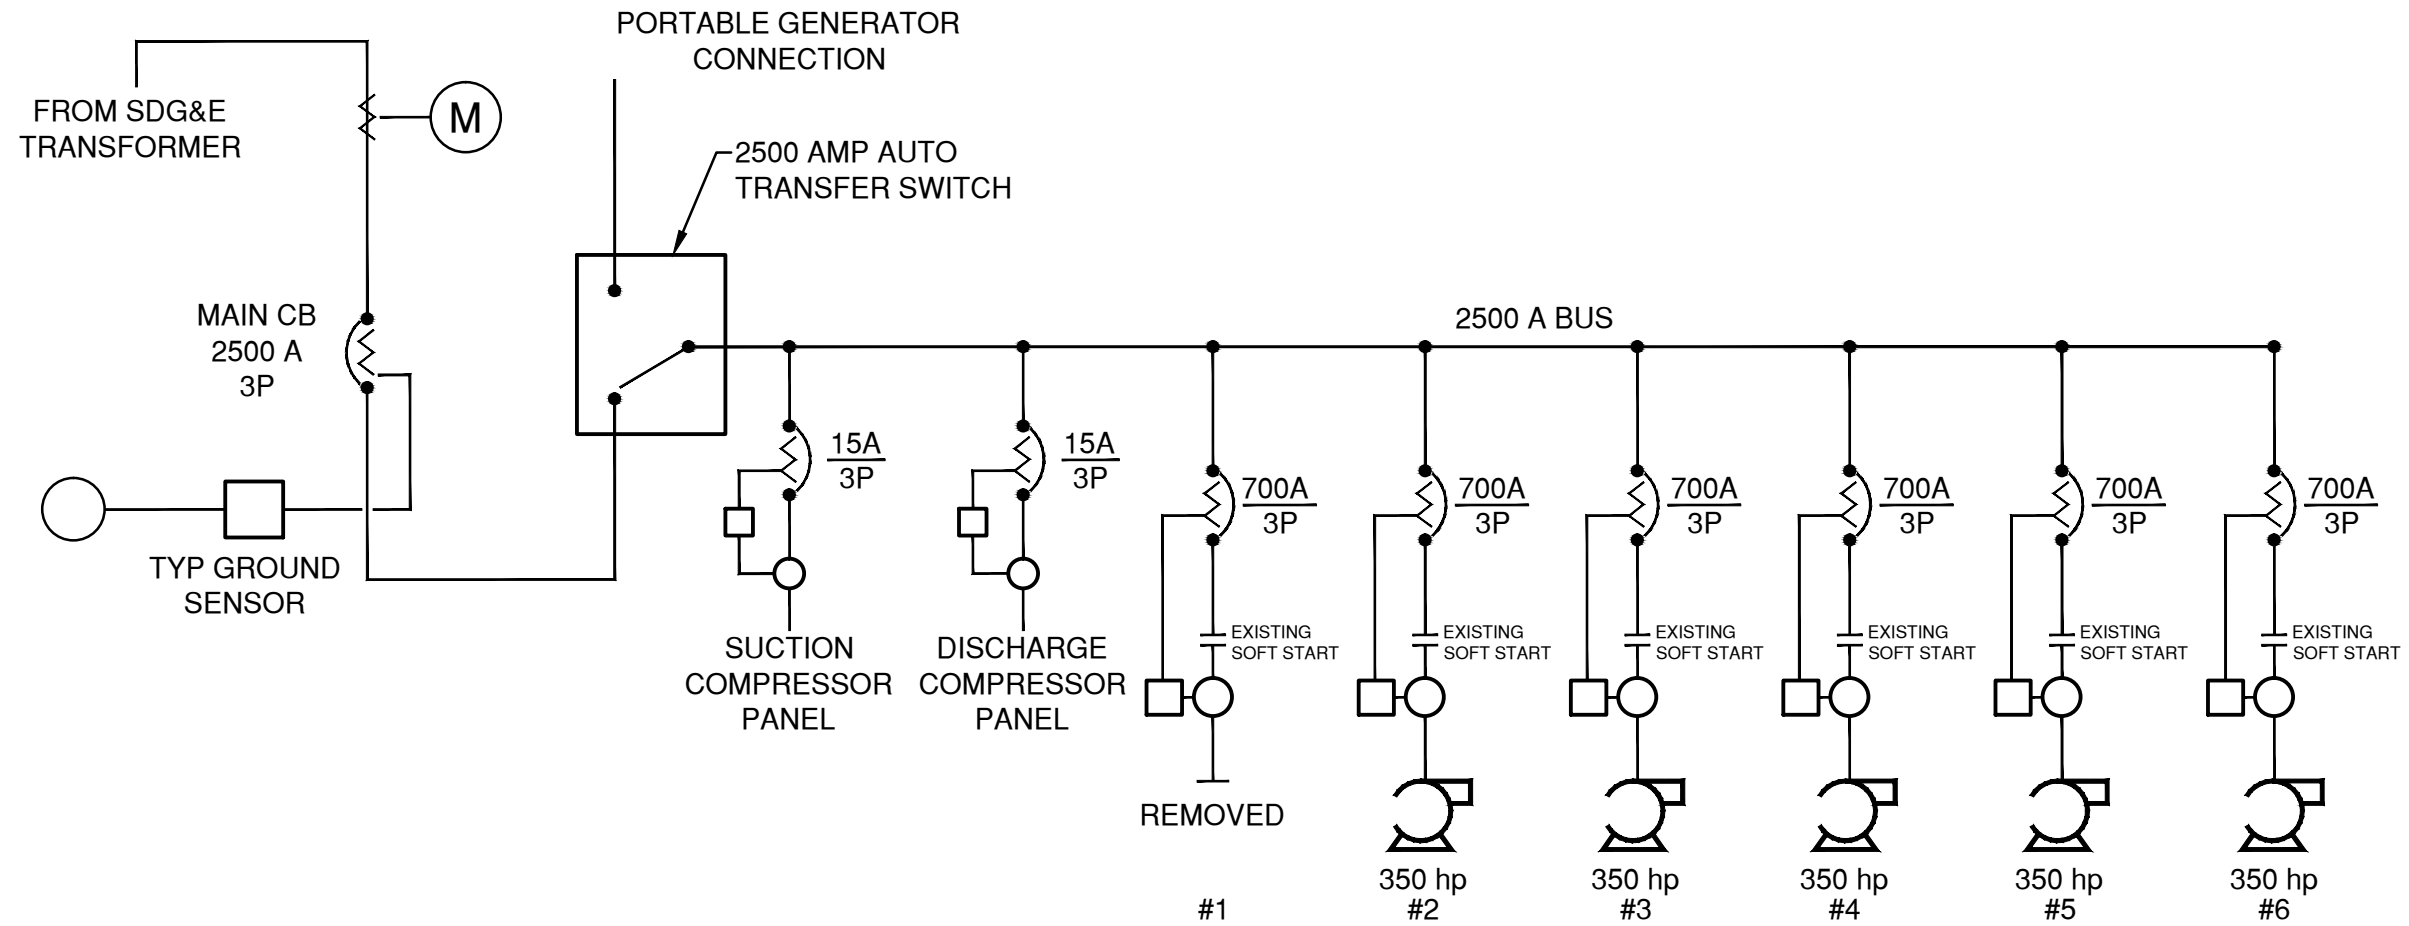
PORTABLE GENERATOR CONNECTION

FROM SDG&E TRANSFORMER

M

2500 AMP AUTO TRANSFER SWITCH

MAIN CB 2500 A 3P

2500 A BUS

TYP GROUND SENSOR

$\frac{15A}{3P}$

$\frac{15A}{3P}$

$\frac{700A}{3P}$

$\frac{700A}{3P}$

$\frac{700A}{3P}$

$\frac{700A}{3P}$

$\frac{700A}{3P}$

$\frac{700A}{3P}$

EXISTING SOFT START

EXISTING SOFT START

EXISTING SOFT START

EXISTING SOFT START

EXISTING SOFT START

EXISTING SOFT START

SUCTION COMPRESSOR PANEL

DISCHARGE COMPRESSOR PANEL

REMOVED

#1

350 hp
#2

350 hp
#3

350 hp
#4

350 hp
#5

350 hp
#6